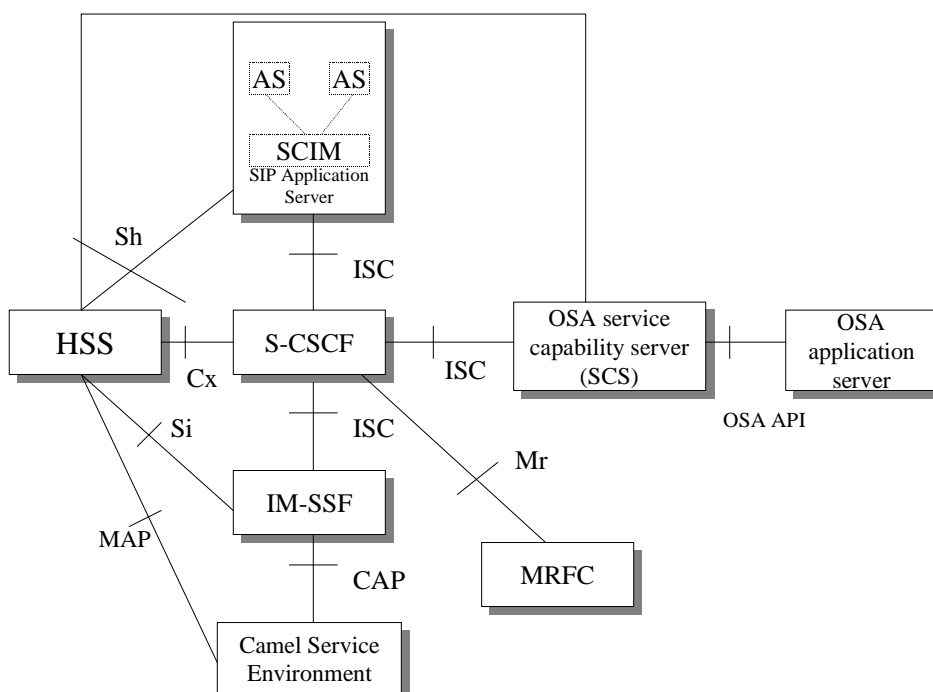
AS

AS

SCIM

SIP Application Server

Sh

ISC

HSS

Cx

S-CSCF

ISC

OSA service capability server (SCS)

OSA application server

OSA API

Si

ISC

Mr

IM-SSF

MAP

CAP

MRFC

Camel Service Environment